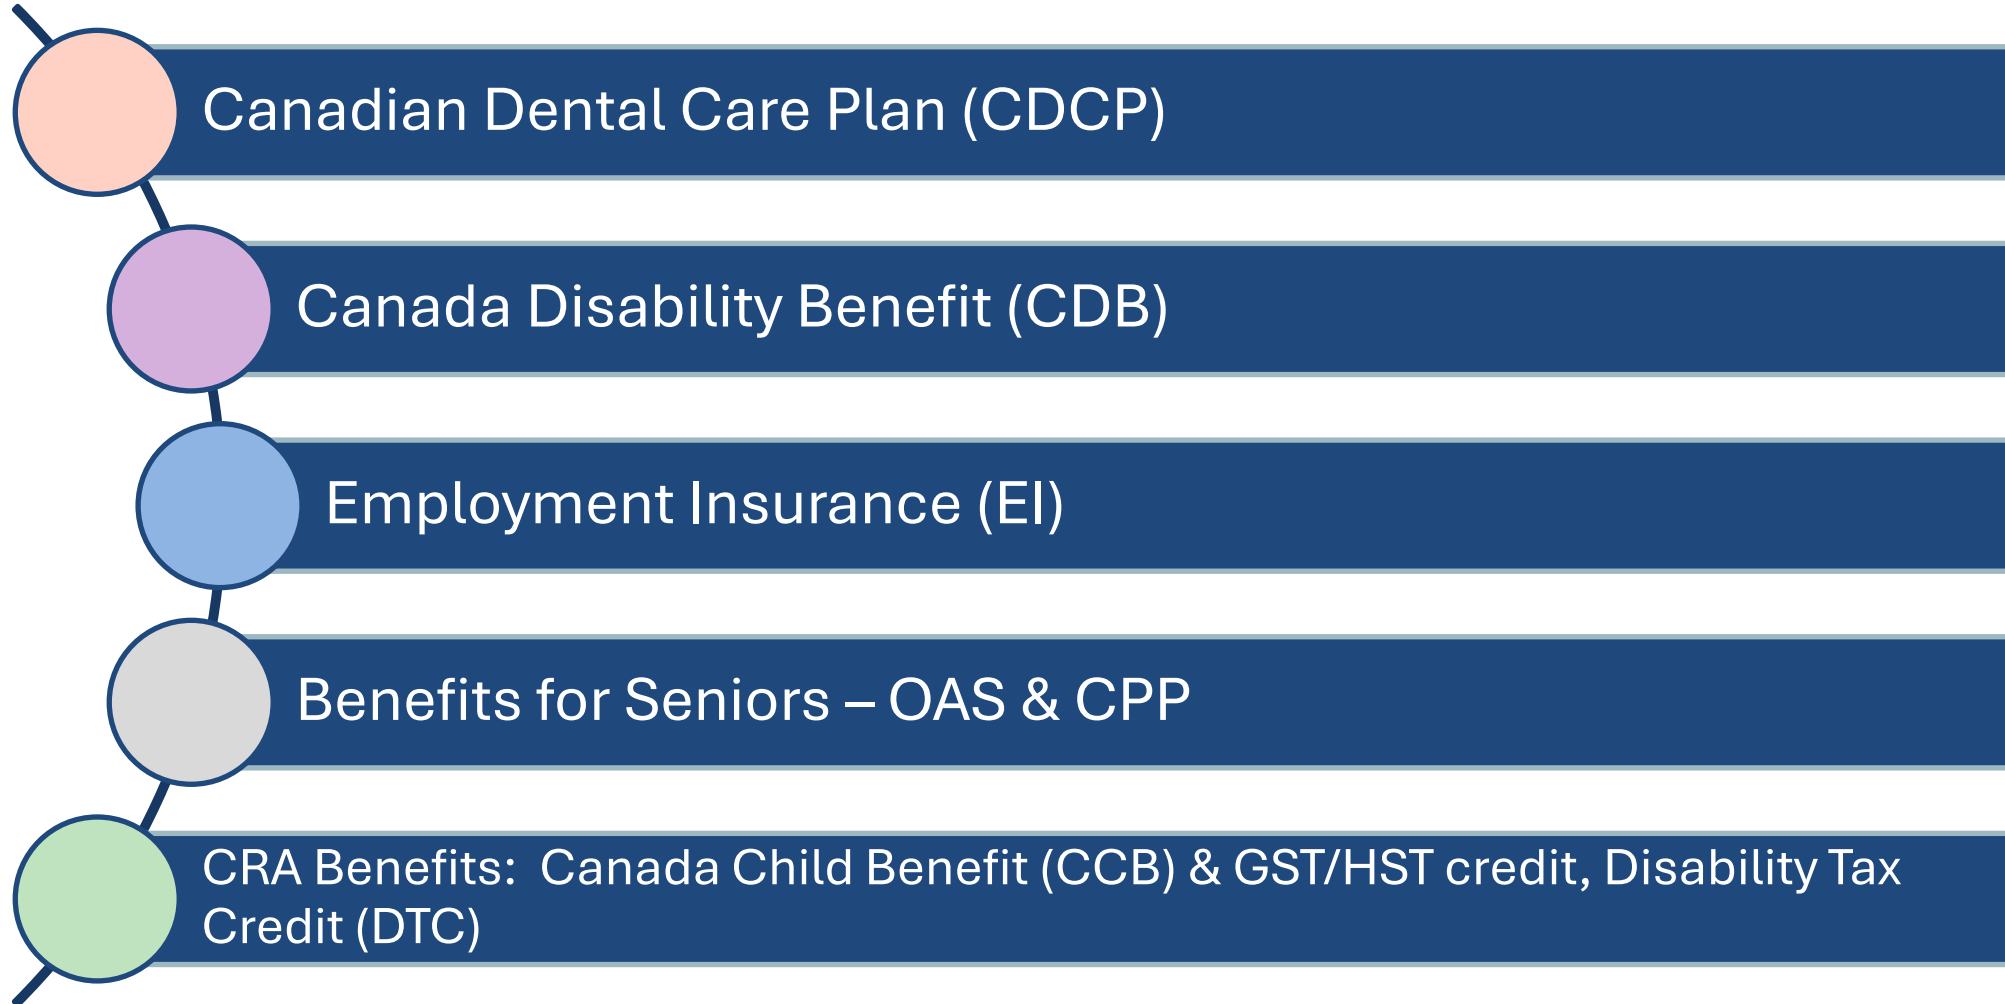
Canadian Dental Care Plan (CDCP)

Canada Disability Benefit (CDB)

Employment Insurance (EI)

Benefits for Seniors – OAS & CPP

CRA Benefits:  Canada Child Benefit (CCB) & GST/HST credit, Disability Tax Credit (DTC)